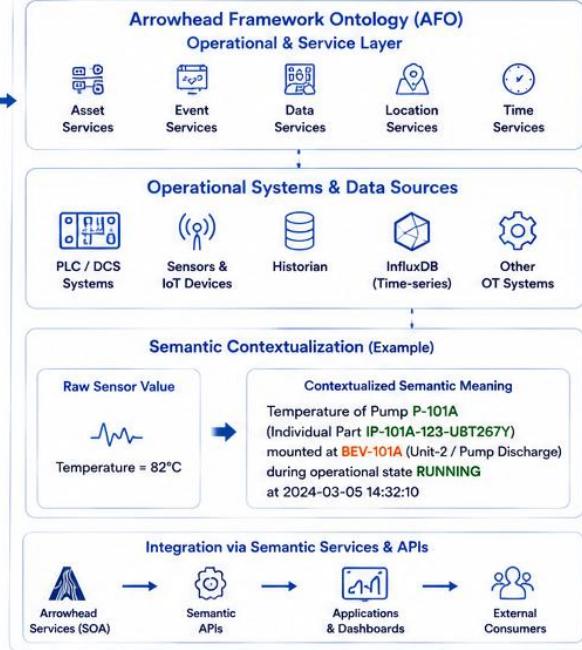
Arrowhead Framework Ontology (AFO)
Operational & Service Layer

Asset Services

Event Services

Data Services

Location Services

Time Services

Operational Systems & Data Sources

PLC / DCS Systems

Sensors & IoT Devices

Historian

InfluxDB (Time-series)

Other OT Systems

Semantic Contextualization (Example)

Raw Sensor Value

Temperature = 82°C

Contextualized Semantic Meaning

Temperature of Pump P-101A (Individual Part IP-101A-123-UBT267Y) mounted at BEV-101A (Unit-2 / Pump Discharge) during operational state RUNNING at 2024-03-05 14:32:10

Integration via Semantic Services & APIs

Arrowhead Services (SOA)

Semantic APIs

Applications & Dashboards

External Consumers